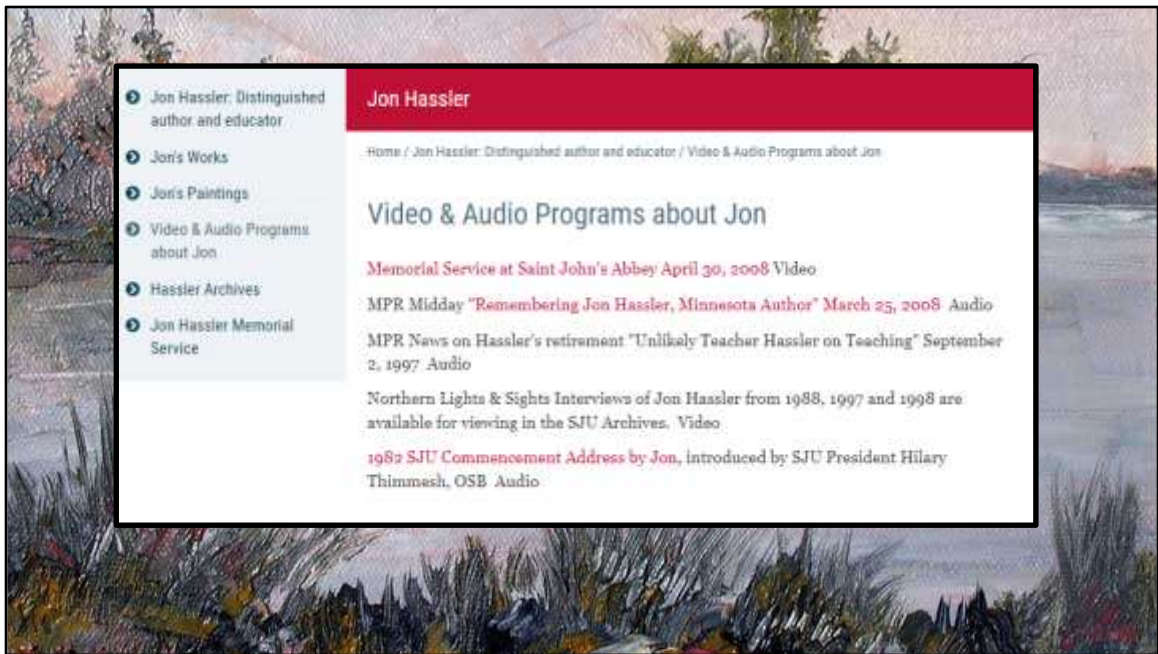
Jon Hassler: Distinguished author and educator
Jon's Works
Jon's Paintings
Video & Audio Programs about Jon
Hassler Archives
Jon Hassler Memorial Service

Jon Hassler

Home / Jon Hassler: Distinguished author and educator / Video & Audio Programs about Jon

Video & Audio Programs about Jon

Memorial Service at Saint John's Abbey April 30, 2008 Video

MPR Midday "Remembering Jon Hassler, Minnesota Author" March 25, 2008 Audio

MPR News on Hassler's retirement "Unlikely Teacher Hassler on Teaching" September 2, 1997 Audio

Northern Lights & Sights Interviews of Jon Hassler from 1988, 1997 and 1998 are available for viewing in the SJU Archives. Video

1982 SJU Commencement Address by Jon, introduced by SJU President Hilary Thimmesh, OSB Audio